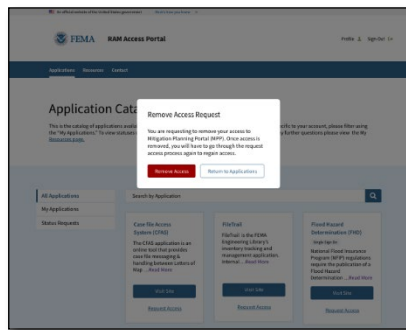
An official website of the United States government Here's how you know

FEMA RAM Access Portal

Profile Sign Out

Applications Resources Contact

Application Cata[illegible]

This is the catalog of applications availa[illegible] "the "My Applications". To view statuses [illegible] Resources page.

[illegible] to your account, please filter using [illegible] further questions please view the

Remove Access Request

You are requesting to remove your access to Mitigation Planning Portal (MPP). Once access is removed, you will have to go through the request access process again to regain access.

Remove Access

Return to Applications

All Applications

My Applications

Status Requests

Search by Application

Case file Access System (CFAS)

The CFAS application is an online tool that provides case file messaging is handling between Letters of Map ...Read More

Visit Site

Request Access

FilePortal

FilePortal is the FEMA Engineering Library's inventory tracking and management application. Internal ...Read More

Visit Site

Request Access

Flood Hazard Determination (FHD)

Single Sign On

National Flood Insurance Program (NFIP) regulations require the publication of a Flood Hazard Determination ...Read More

Visit Site

Request Access